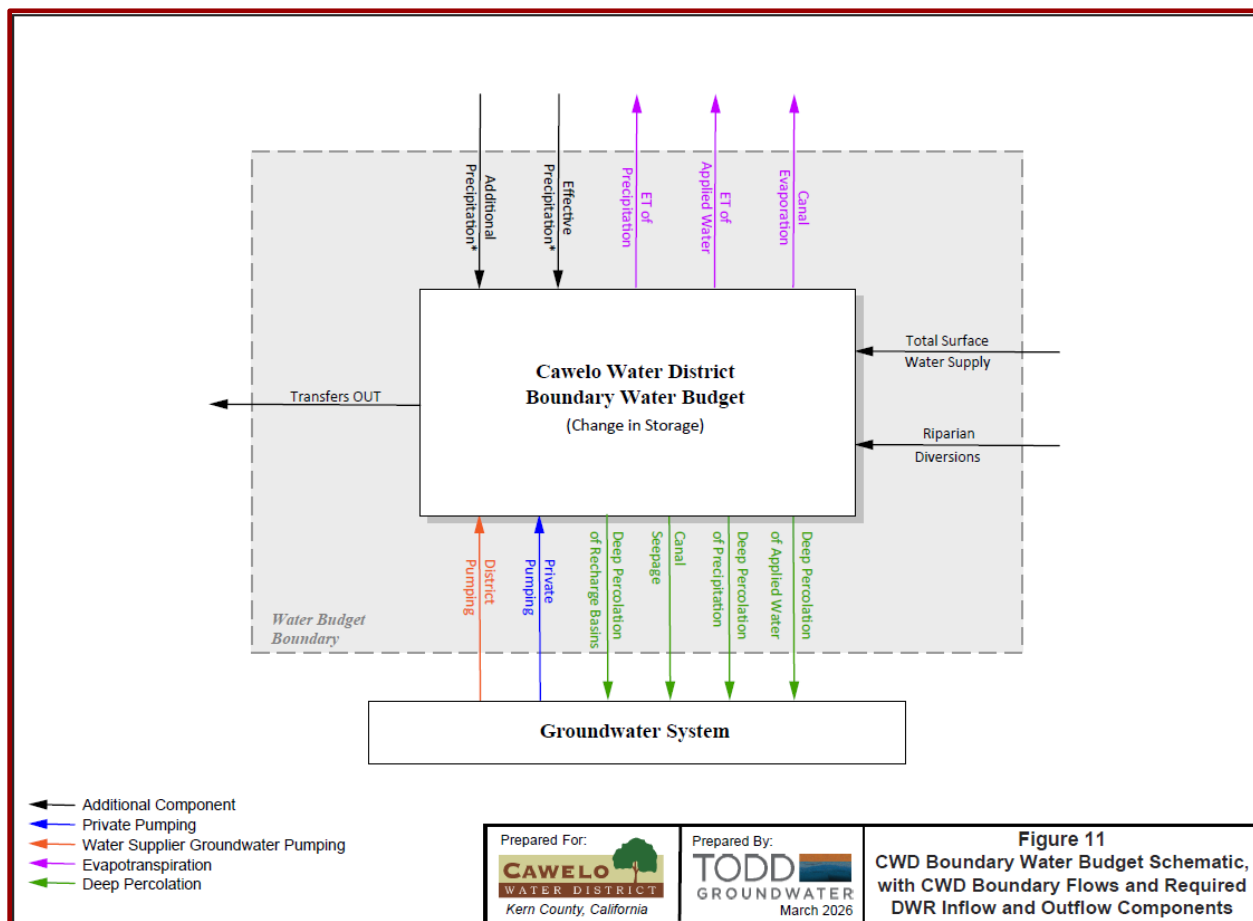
Additional Precipitation*

Effective Precipitation*

ET of Precipitation

ET of Applied Water

Canal Evaporation

Cawelo Water District Boundary Water Budget

(Change in Storage)

Total Surface Water Supply

Transfers OUT

Riparian Diversions

District Pumping

Private Pumping

Deep Percolation of Recharge Basins

Canal Seepage

Deep Percolation of Precipitation

Deep Percolation of Applied Water

Water Budget Boundary

Groundwater System

Additional Component
Private Pumping
Water Supplier Groundwater Pumping
Evapotranspiration
Deep Percolation

Prepared For:
CAWELO WATER DISTRICT
Kern County, California

Prepared By:
TODD GROUNDWATER
March 2026

Figure 11
CWD Boundary Water Budget Schematic, with CWD Boundary Flows and Required DWR Inflow and Outflow Components